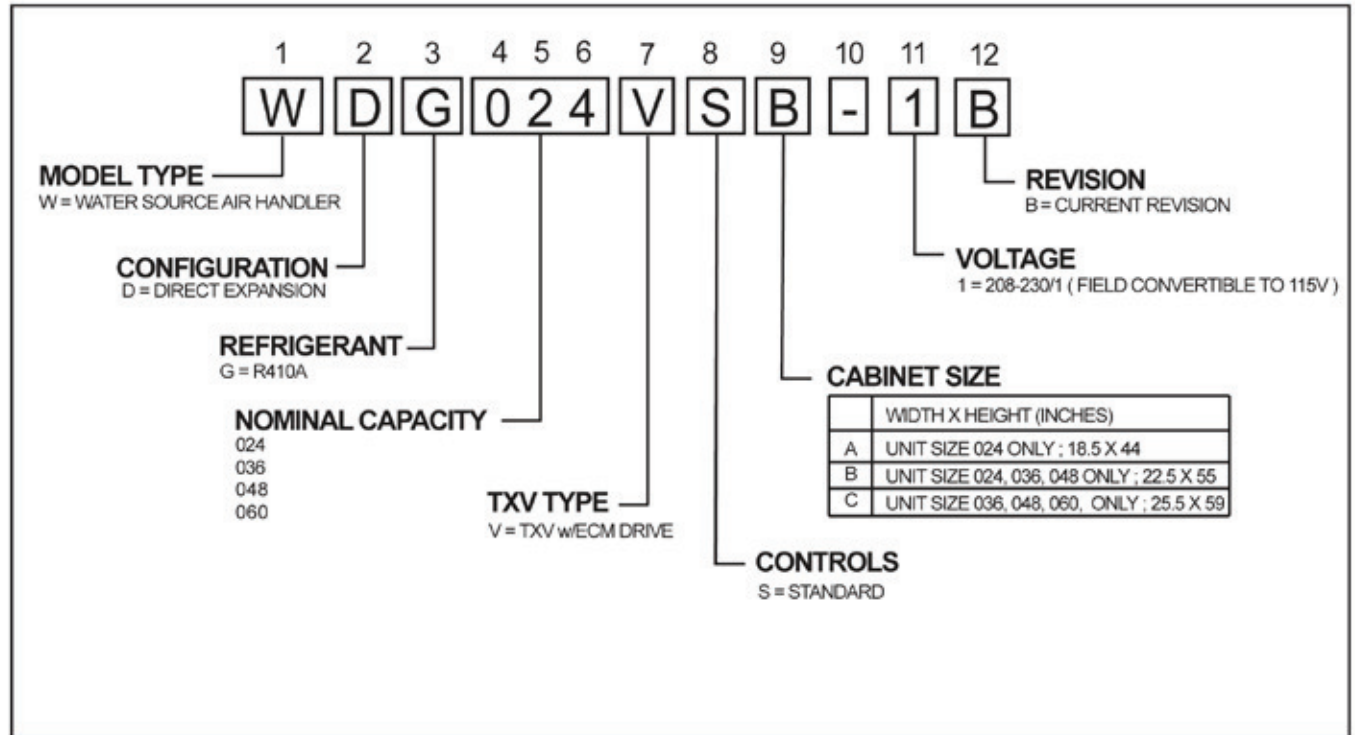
1 2 3 4 5 6 7 8 9 10 11 12

W D G 0 2 4 V S B - 1 B

MODEL TYPE
W = WATER SOURCE AIR HANDLER

CONFIGURATION
D = DIRECT EXPANSION

REFRIGERANT
G = R410A

NOMINAL CAPACITY
024
036
048
060

TXV TYPE
V = TXV w/ECM DRIVE

CONTROLS
S = STANDARD

CABINET SIZE

| | WIDTH X HEIGHT (INCHES) |
|---|---|
| A | UNIT SIZE 024 ONLY ; 18.5 X 44 |
| B | UNIT SIZE 024, 036, 048 ONLY ; 22.5 X 55 |
| C | UNIT SIZE 036, 048, 060, ONLY ; 25.5 X 59 |

VOLTAGE
1 = 208-230/1 ( FIELD CONVERTIBLE TO 115V )

REVISION
B = CURRENT REVISION